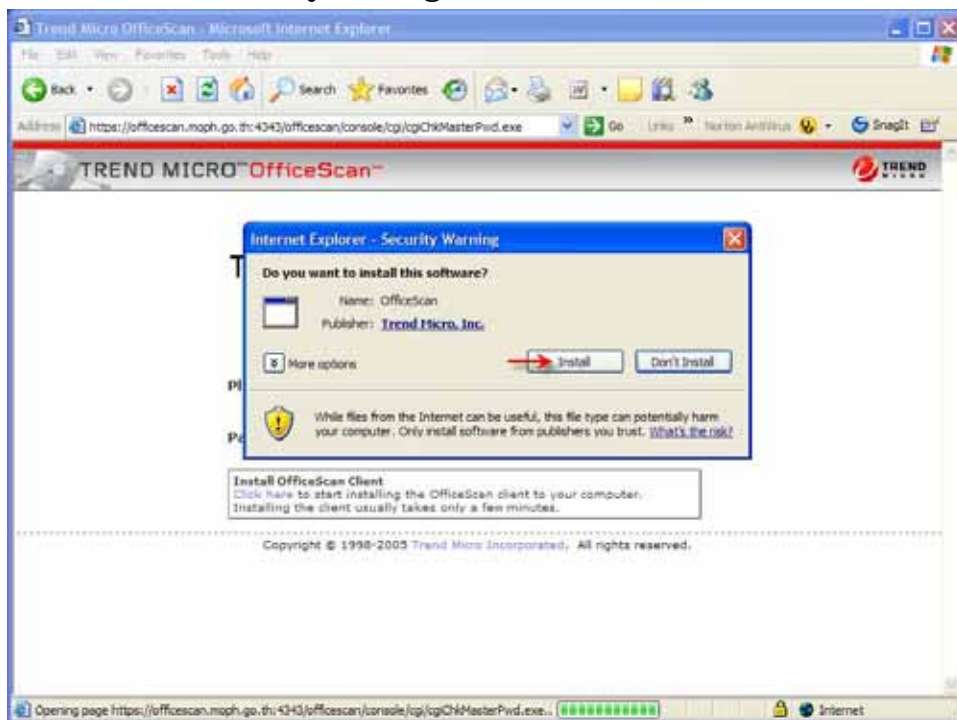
Trend Micro OfficeScan - Microsoft Internet Explorer

File Edit View Favorites Tools Help

Back Search Favorites

Address https://officescan.moph.go.th:4343/officescan/console/cgi/cgiChkMasterPwd.exe Go Links Norton AntiVirus SnagIt

TREND MICRO™ OfficeScan™

TREND

T

Pl

Pa

Internet Explorer - Security Warning

Do you want to install this software?

Name: OfficeScan

Publisher: Trend Micro, Inc.

More options

Install Don't Install

While files from the Internet can be useful, this file type can potentially harm your computer. Only install software from publishers you trust. What's the risk?

Install OfficeScan Client
Click here to start installing the OfficeScan client to your computer. Installing the client usually takes only a few minutes.

Copyright © 1998-2005 Trend Micro Incorporated. All rights reserved.

Opening page https://officescan.moph.go.th:4343/officescan/console/cgi/cgiChkMasterPwd.exe...

Internet